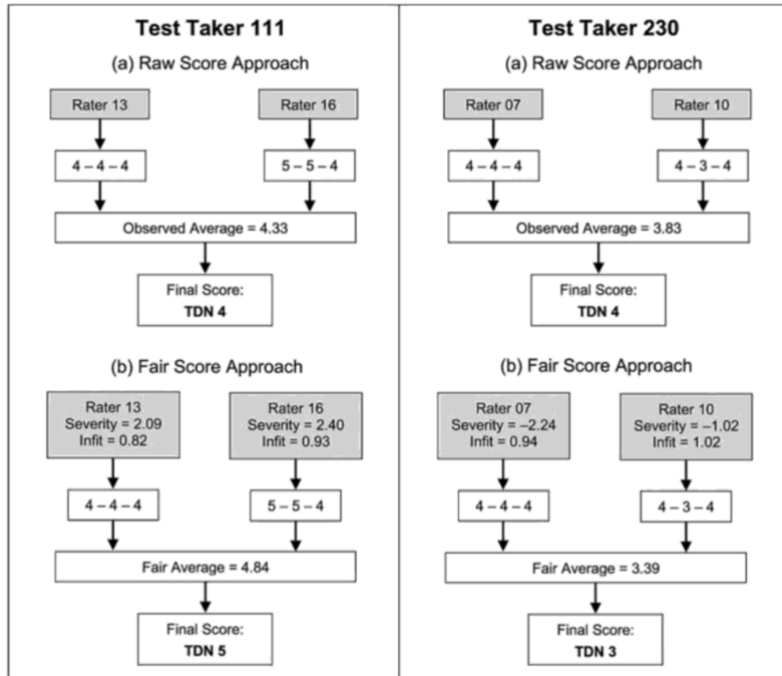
Test Taker 111

(a) Raw Score Approach

Rater 13

Rater 16

4 – 4 – 4

5 – 5 – 4

Observed Average = 4.33

Final Score:
TDN 4

(b) Fair Score Approach

Rater 13
Severity = 2.09
Infit = 0.82

Rater 16
Severity = 2.40
Infit = 0.93

4 – 4 – 4

5 – 5 – 4

Fair Average = 4.84

Final Score:
TDN 5

Test Taker 230

(a) Raw Score Approach

Rater 07

Rater 10

4 – 4 – 4

4 – 3 – 4

Observed Average = 3.83

Final Score:
TDN 4

(b) Fair Score Approach

Rater 07
Severity = –2.24
Infit = 0.94

Rater 10
Severity = –1.02
Infit = 1.02

4 – 4 – 4

4 – 3 – 4

Fair Average = 3.39

Final Score:
TDN 3